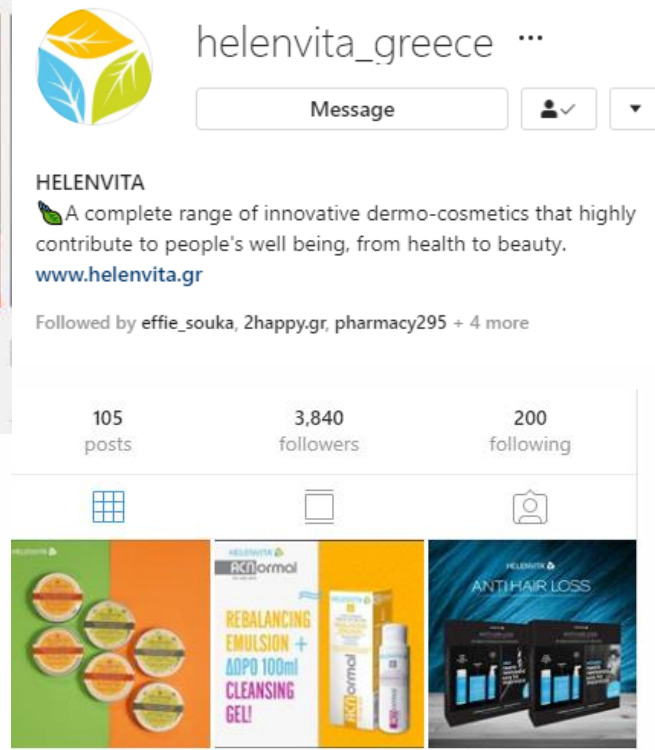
helenvita_greece ···

Message

HELENVITA
A complete range of innovative dermo-cosmetics that highly contribute to people's well being, from health to beauty.
www.helenvita.gr

Followed by effie_souka, 2happy.gr, pharmacy295 + 4 more

105 posts
3,840 followers
200 following

HELENVITA
ACNormal
REBALANCING EMULSION + ΔΩΡΟ 100ml CLEANSING GEL!

HELENVITA
ANTI HAIR LOSS